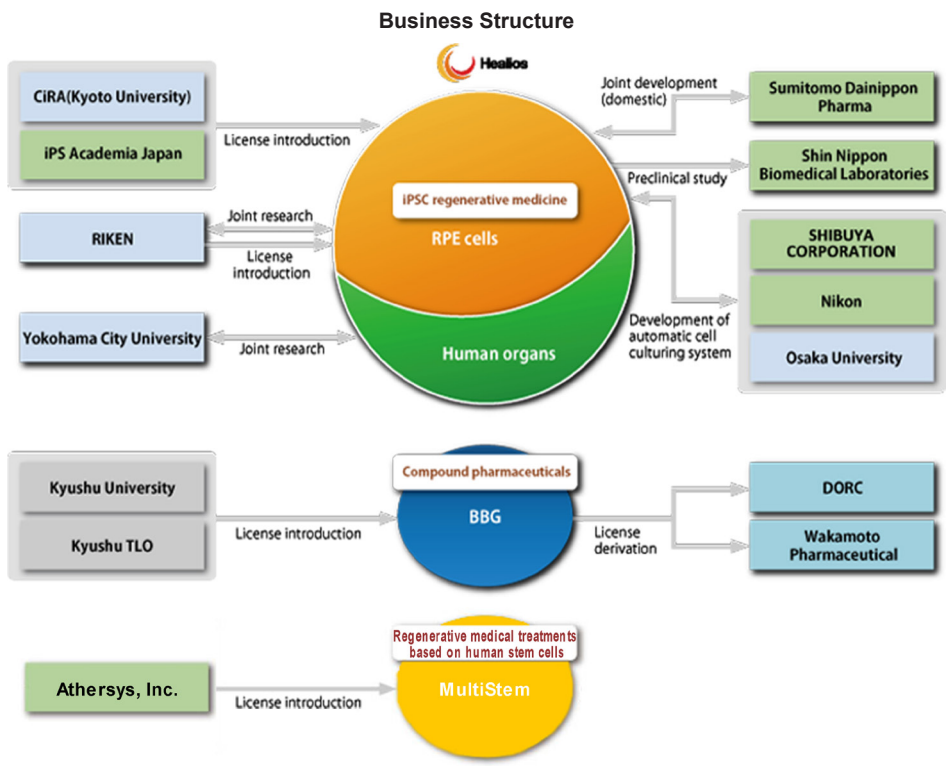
Business Structure

Healios

CiRA(Kyoto University)

iPS Academia Japan

License introduction

Joint development (domestic)

Sumitomo Dainippon Pharma

Preclinical study

Shin Nippon Biomedical Laboratories

iPSC regenerative medicine

RPE cells

Human organs

RIKEN

Joint research

License introduction

SHIBUYA CORPORATION

Nikon

Osaka University

Development of automatic cell culturing system

Yokohama City University

Joint research

Kyushu University

Kyushu TLO

License introduction

Compound pharmaceuticals

BBG

License derivation

DORC

Wakamoto Pharmaceutical

Regenerative medical treatments based on human stem cells

MultiStem

Athersys, Inc.

License introduction